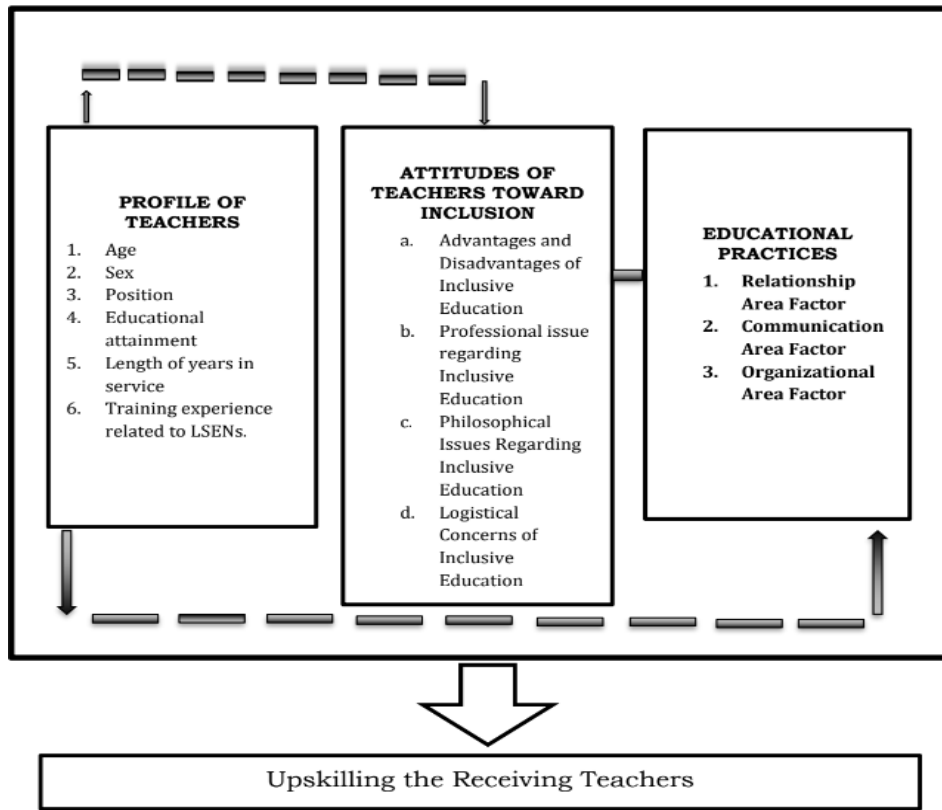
PROFILE OF TEACHERS

1. Age
2. Sex
3. Position
4. Educational attainment
5. Length of years in service
6. Training experience related to LSENs.

ATTITUDES OF TEACHERS TOWARD INCLUSION

a. Advantages and Disadvantages of Inclusive Education
b. Professional issue regarding Inclusive Education
c. Philosophical Issues Regarding Inclusive Education
d. Logistical Concerns of Inclusive Education

EDUCATIONAL PRACTICES

1. Relationship Area Factor
2. Communication Area Factor
3. Organizational Area Factor

Upskilling the Receiving Teachers